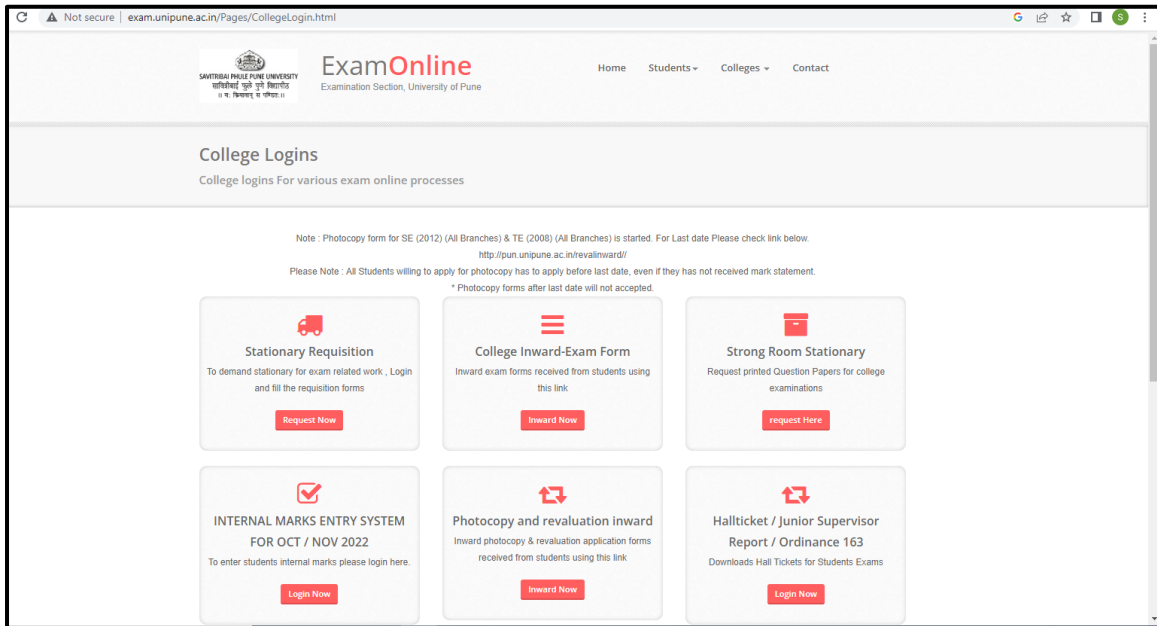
Not secure | exam.unipune.ac.in/Pages/CollegeLogin.html

S

SAVITRIBAI PHULE PUNE UNIVERSITY
सावित्रीबाई फुले पुणे विद्यापीठ
॥ यः क्रियावान् स पण्डितः ॥

ExamOnline
Examination Section, University of Pune

Home Students Colleges Contact

College Logins
College logins For various exam online processes

Note : Photocopy form for SE (2012) (All Branches) & TE (2008) (All Branches) is started. For Last date Please check link below.
http://pun.unipune.ac.in/revalinward//
Please Note : All Students willing to apply for photocopy has to apply before last date, even if they has not received mark statement.
* Photocopy forms after last date will not accepted.

Stationary Requisition
To demand stationary for exam related work , Login and fill the requisition forms
Request Now

College Inward-Exam Form
Inward exam forms received from students using this link
Inward Now

Strong Room Stationary
Request printed Question Papers for college examinations
request Here

INTERNAL MARKS ENTRY SYSTEM FOR OCT / NOV 2022
To enter students internal marks please login here.
Login Now

Photocopy and revaluation inward
Inward photocopy & revaluation application forms received from students using this link
Inward Now

Hallticket / Junior Supervisor Report / Ordinance 163
Downloads Hall Tickets for Students Exams
Login Now